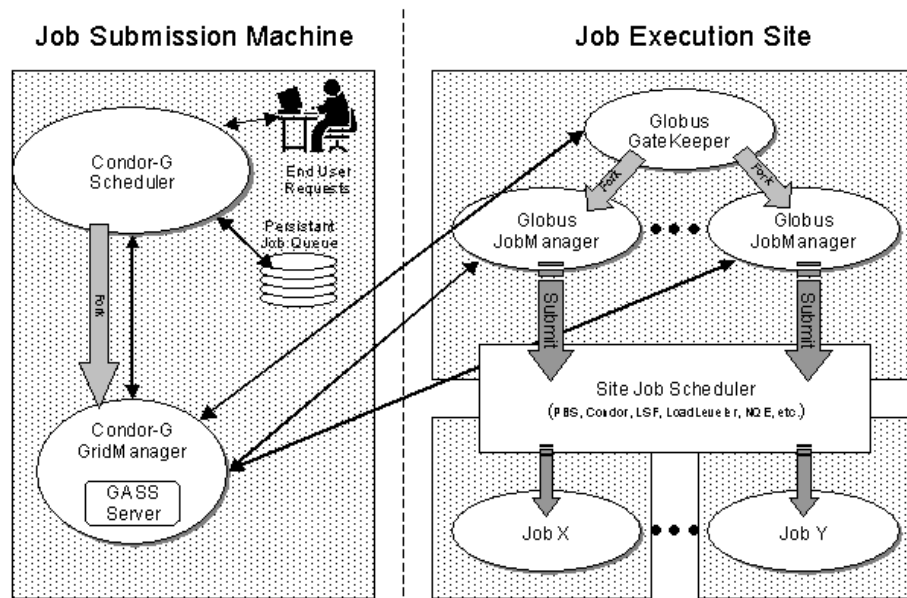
Job Submission Machine

Job Execution Site

Condor-G Scheduler

End User Requests

Persistant Job Queue

Fork

Condor-G GridManager

GASS Server

Globus GateKeeper

Fork

Fork

Globus JobManager

Globus JobManager

Submit

Submit

Site Job Scheduler

(PBS, Condor, LSF, LoadLeveler, NQE, etc.)

Job X

Job Y